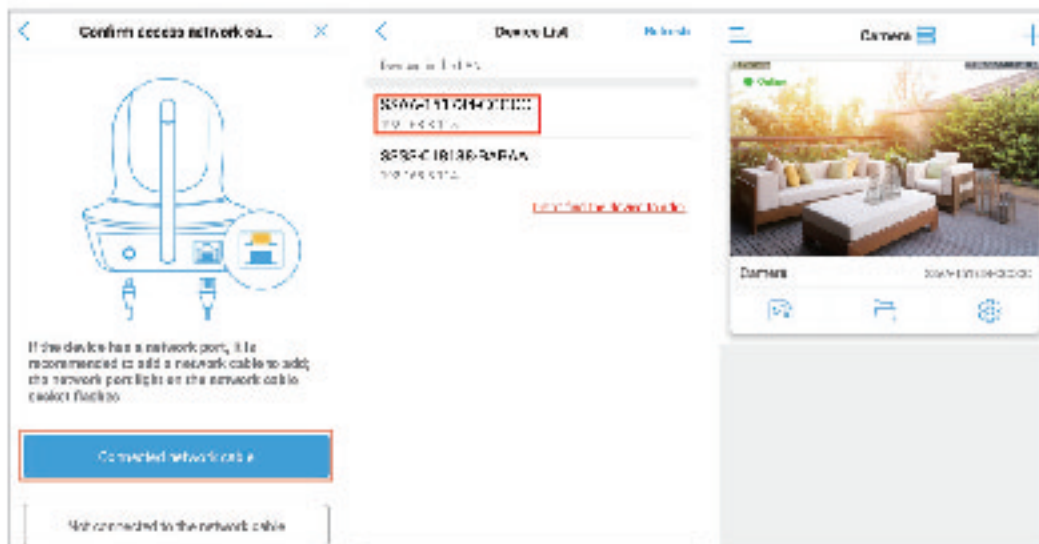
Confirm access network ca...

If the device has a network port, it is recommended to add a network cable to add; the network port light on the network cable socket flashes

Connected network cable

Not connected to the network cable

Device List

Refresh

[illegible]

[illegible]

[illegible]

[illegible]

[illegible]

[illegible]

Camera

Online

Camera

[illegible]